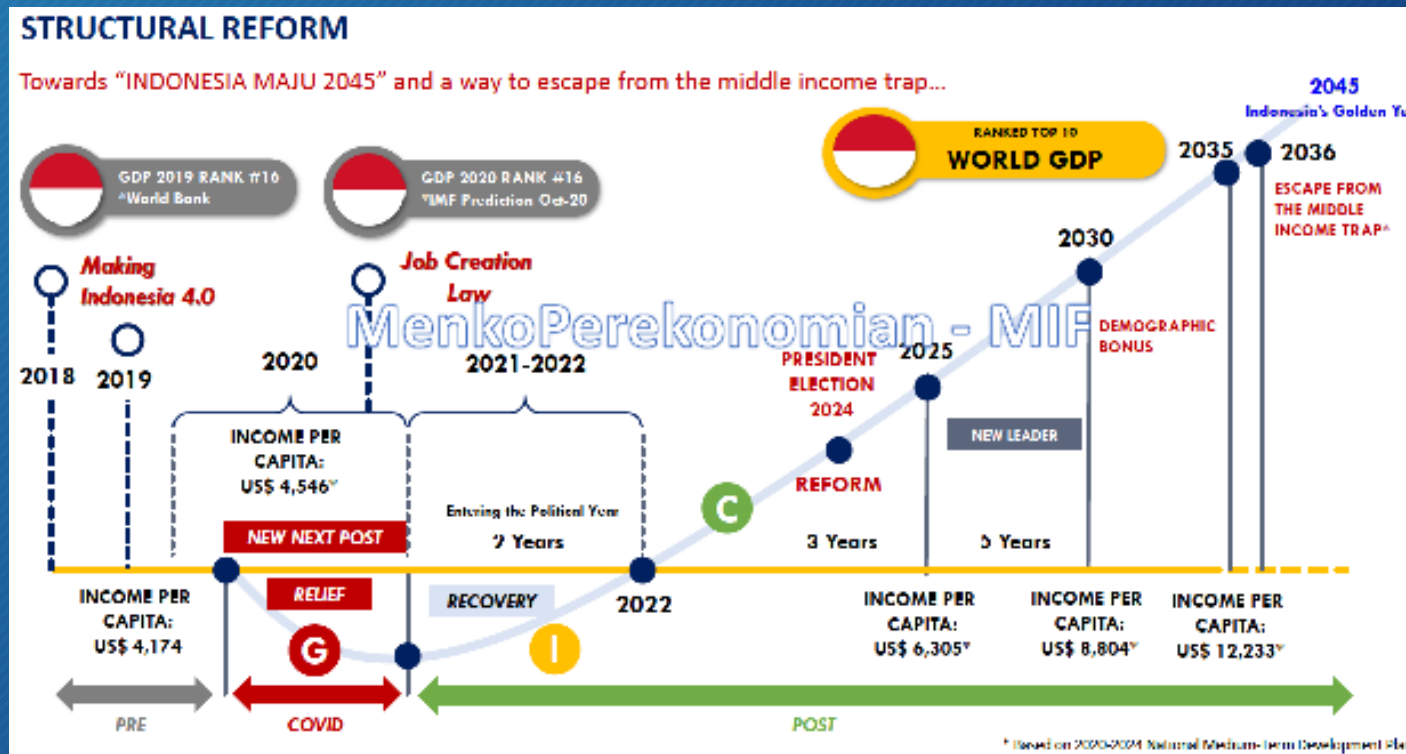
STRUCTURAL REFORM

Towards "INDONESIA MAJU 2045" and a way to escape from the middle income trap...

2045
Indonesia's Golden Y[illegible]

RANKED TOP 10
WORLD GDP

GDP 2019 RANK #16
*World Bank

GDP 2020 RANK #16
*IMF Prediction Oct-20

2035
2036
ESCAPE FROM THE MIDDLE INCOME TRAP*

2030

Making Indonesia 4.0

Job Creation Law

MenkoPerekonomian - MIF

DEMOGRAPHIC BONUS

2018
2019
2020
2021-2022
PRESIDENT ELECTION 2024
2025

NEW LEADER

INCOME PER CAPITA: US$ 4,546*

Entering the Political Year
2 Years

C

REFORM

3 Years

5 Years

NEW NEXT POST

RELIEF

RECOVERY

2022

INCOME PER CAPITA: US$ 4,174

G

I

INCOME PER CAPITA: US$ 6,305*

INCOME PER CAPITA: US$ 8,804*

INCOME PER CAPITA: US$ 12,233*

PRE
COVID
POST

* Based on 2020-2024 National Medium-Term Development Pla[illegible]